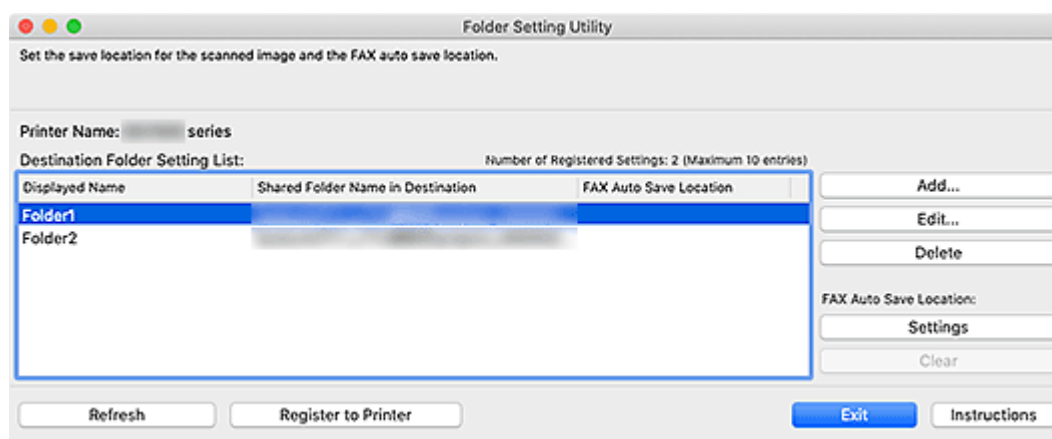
Folder Setting Utility

Set the save location for the scanned image and the FAX auto save location.

Printer Name: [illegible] series

Destination Folder Setting List:

Number of Registered Settings: 2 (Maximum 10 entries)

| Displayed Name | Shared Folder Name in Destination | FAX Auto Save Location |
|---|---|---|
| Folder1 | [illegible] | |
| Folder2 | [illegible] | |

Add...

Edit...

Delete

FAX Auto Save Location:

Settings

Clear

Refresh

Register to Printer

Exit

Instructions